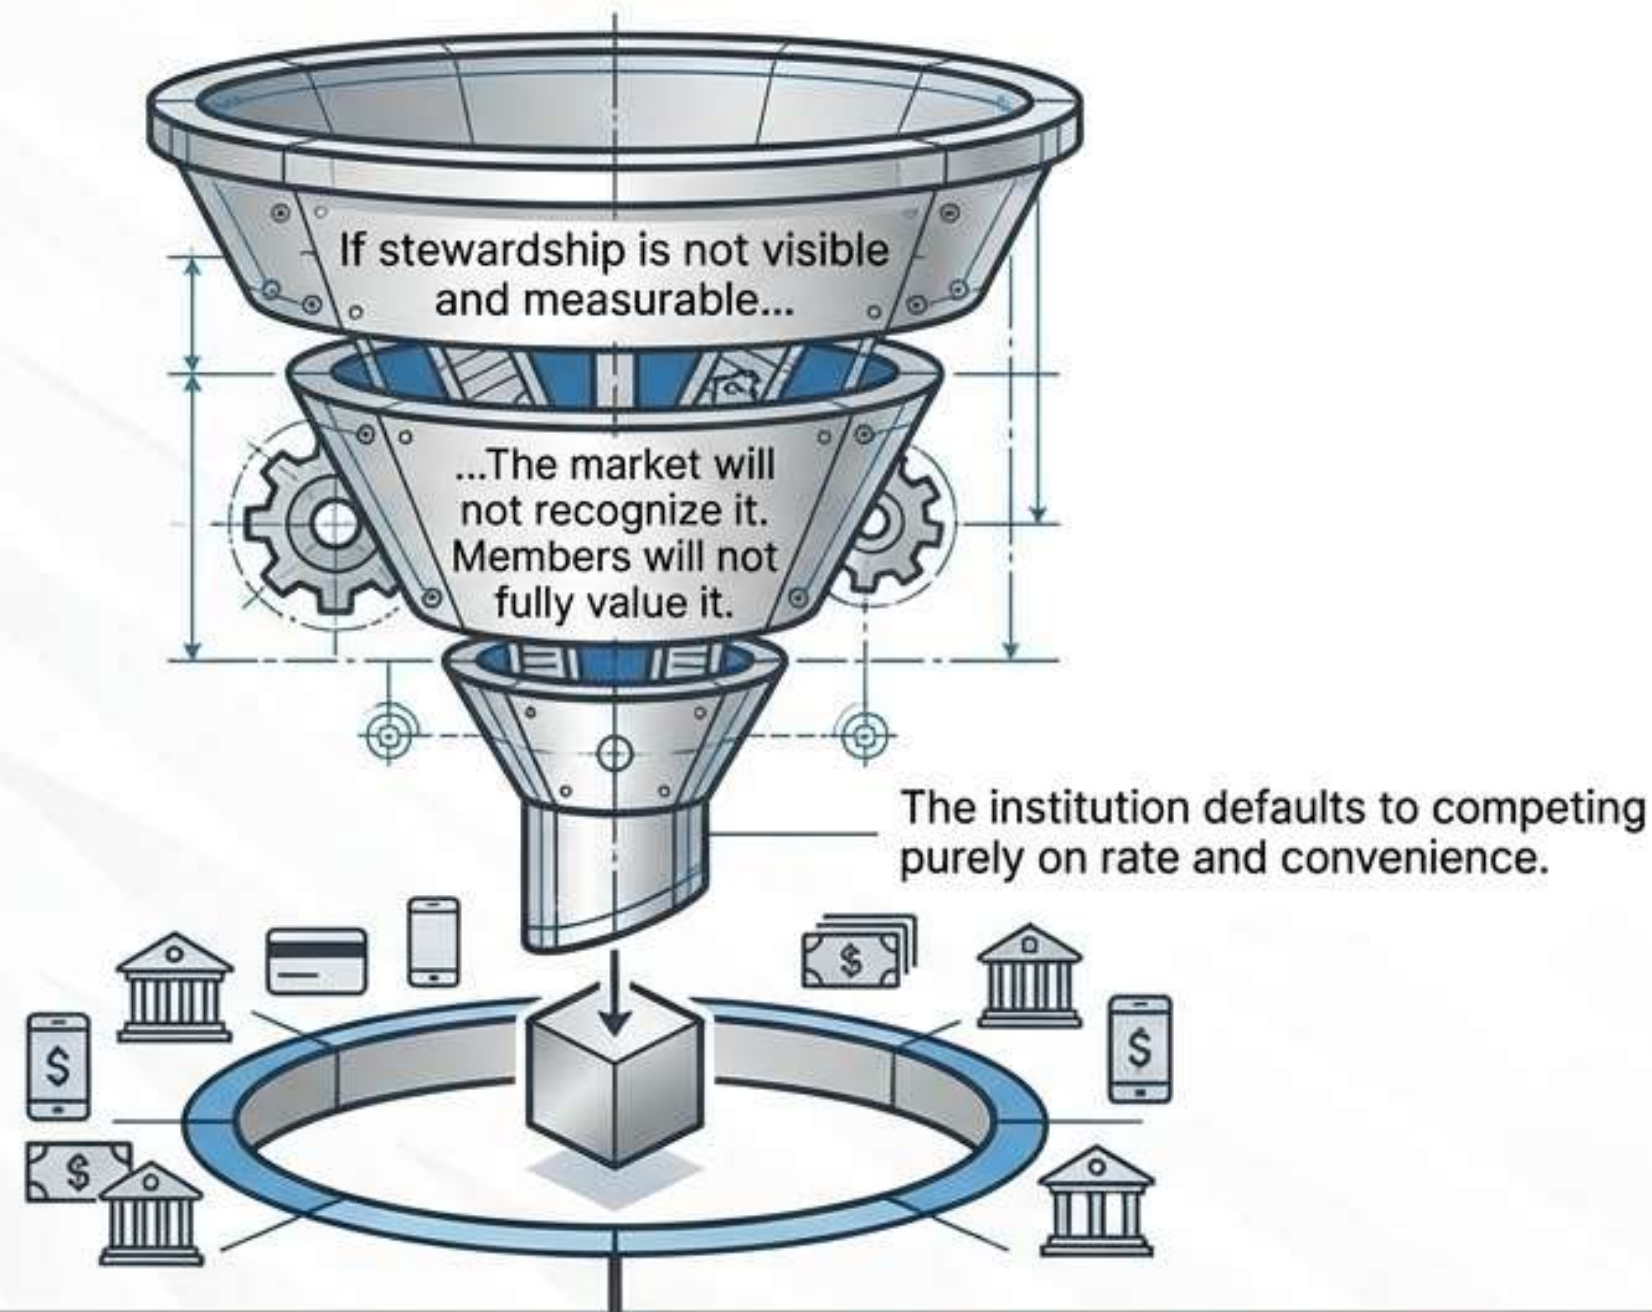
If stewardship is not visible and measurable...

...The market will not recognize it. Members will not fully value it.

The institution defaults to competing purely on rate and convenience.

$

$

$

$